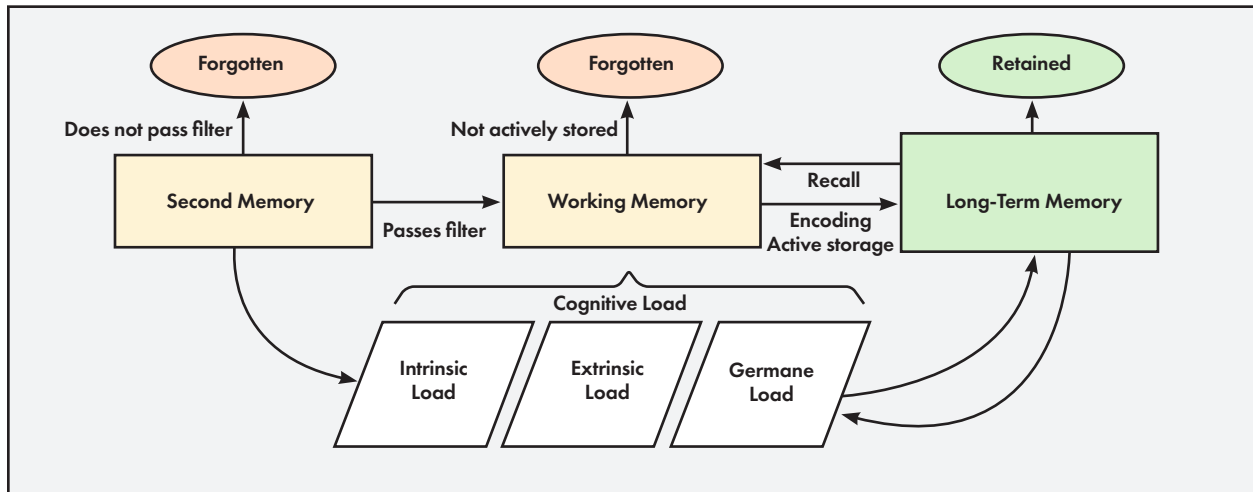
Forgotten

Forgotten

Retained

Does not pass filter

Not actively stored

Second Memory

Passes filter

Working Memory

Recall

Encoding
Active storage

Long-Term Memory

Cognitive Load

Intrinsic Load

Extrinsic Load

Germane Load